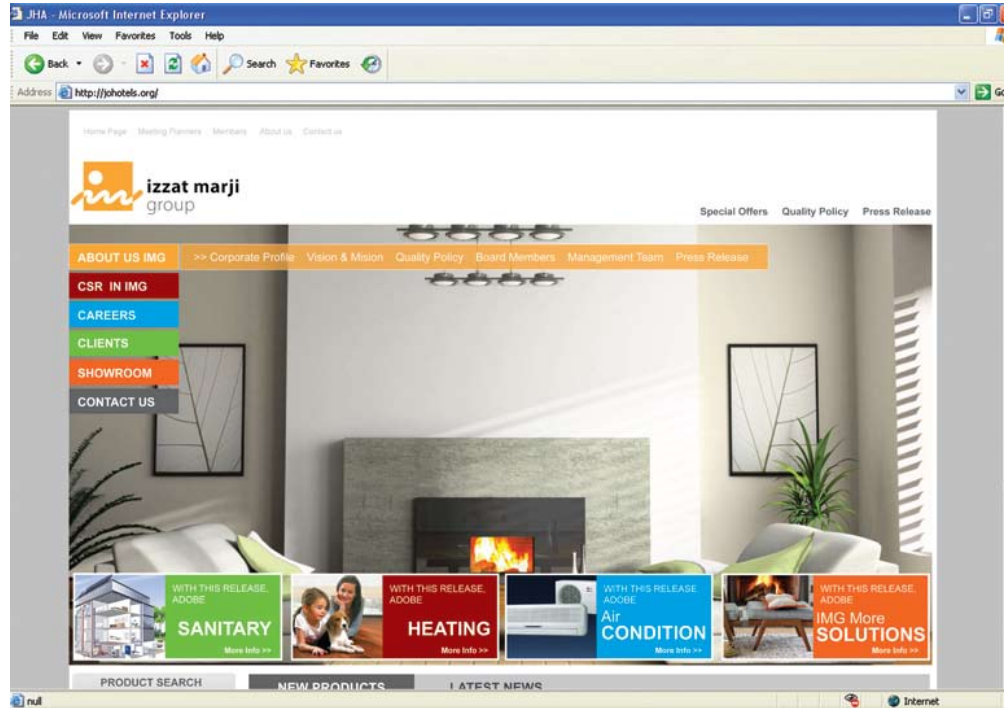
JHA - Microsoft Internet Explorer

File Edit View Favorites Tools Help

Back Search Favorites

Address http://johotels.org/

Home Page Meeting Planners Members About us Contact us

izzat marji group

Special Offers Quality Policy Press Release

ABOUT US IMG >> Corporate Profile Vision & Mision Quality Policy Board Members Management Team Press Release

CSR IN IMG

CAREERS

CLIENTS

SHOWROOM

CONTACT US

WITH THIS RELEASE, ADOBE SANITARY More Info >>

WITH THIS RELEASE, ADOBE HEATING More Info >>

WITH THIS RELEASE, ADOBE Air CONDITION More Info >>

WITH THIS RELEASE, ADOBE IMG More SOLUTIONS More Info >>

PRODUCT SEARCH NEW PRODUCTS LATEST NEWS

null Internet